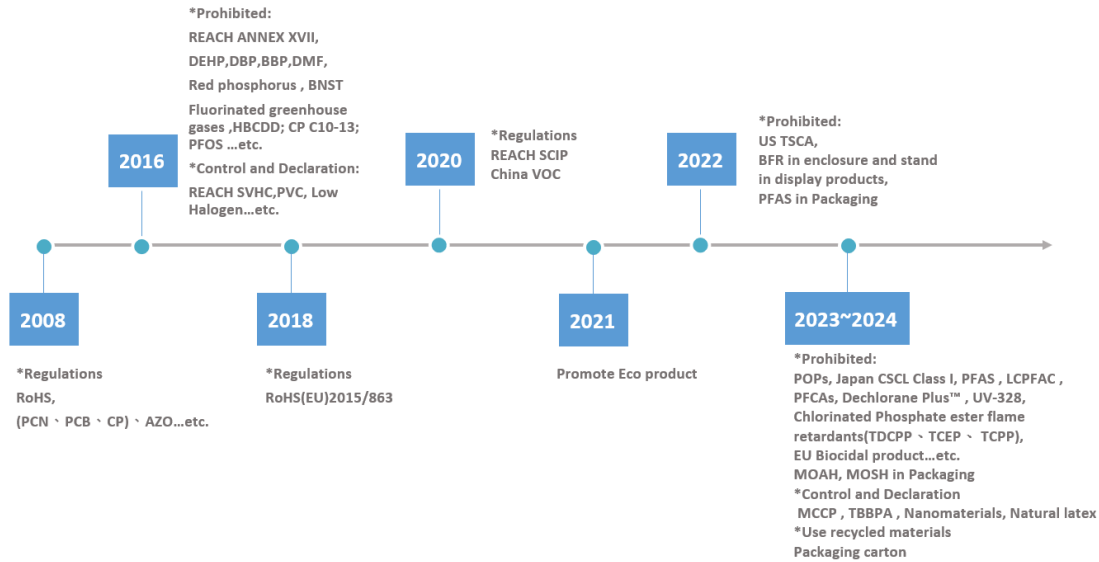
*Prohibited:
REACH ANNEX XVII,
DEHP,DBP,BBP,DMF,
Red phosphorus , BNST
Fluorinated greenhouse gases ,HBCDD; CP C10-13; PFOS …etc.
*Control and Declaration:
REACH SVHC,PVC, Low Halogen…etc.

2016

2020

*Regulations
REACH SCIP
China VOC

2022

*Prohibited:
US TSCA,
BFR in enclosure and stand in display products,
PFAS in Packaging

2008

*Regulations
RoHS,
(PCN、PCB、CP)、AZO…etc.

2018

*Regulations
RoHS(EU)2015/863

2021

Promote Eco product

2023~2024

*Prohibited:
POPs, Japan CSCL Class I, PFAS , LCPFAC , PFCAs, Dechlorane Plus™ , UV-328, Chlorinated Phosphate ester flame retardants(TDCPP、TCEP、 TCPP),
EU Biocidal product…etc.
MOAH, MOSH in Packaging
*Control and Declaration
MCCP , TBBPA , Nanomaterials, Natural latex
*Use recycled materials
Packaging carton